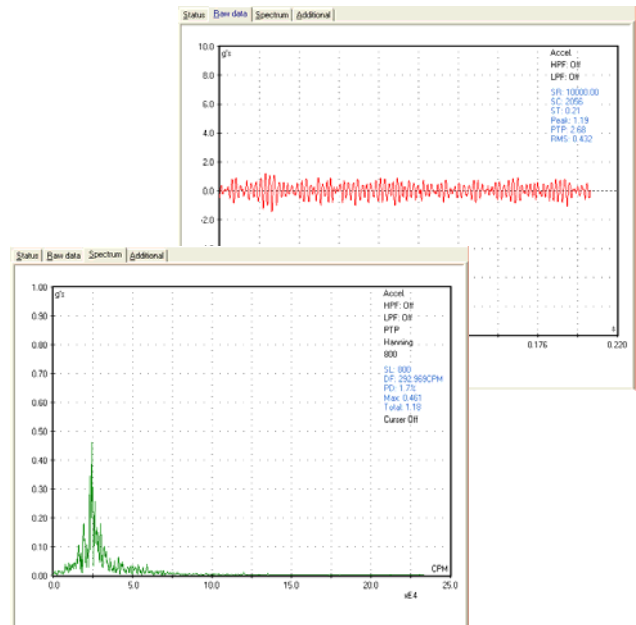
Status | Raw data | Spectrum | Additional

10.0
g's
8.0
6.0
4.0
2.0
0.0
-2.0

Accel
HPF: Off
LPF: Off
SR: 10000.00
SC: 2056
ST: 0.21
Peak: 1.19
PTP: 2.68
RMS: 0.432

0.176
0.220

Status | Raw data | Spectrum | Additional

1.00
g's
0.90
0.80
0.70
0.60
0.50
0.40
0.30
0.20
0.10
0.00

Accel
HPF: Off
LPF: Off
PTP
Hanning
800
SL: 800
DF: 292.969CPM
PD: 1.7%
Max: 0.461
Total: 1.18
Cursor Off

CPM
0.0
5.0
10.0
15.0
20.0
25.0
xE4